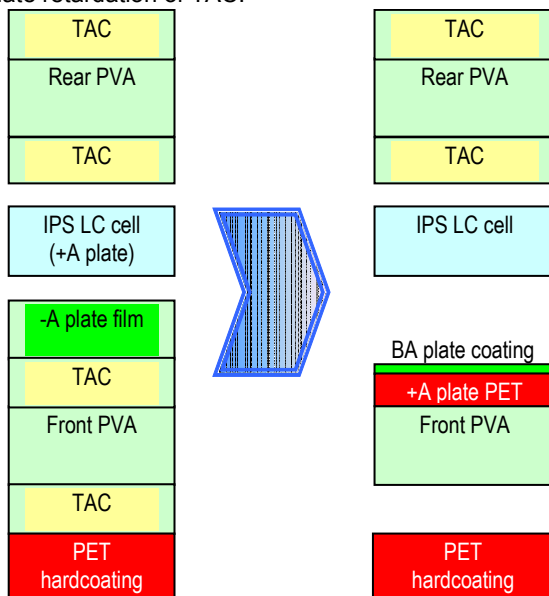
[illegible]ate retardation of TAC.

TAC
Rear PVA
TAC

IPS LC cell
(+A plate)

-A plate film
TAC
Front PVA
TAC
PET
hardcoating

TAC
Rear PVA
TAC

IPS LC cell

BA plate coating
+A plate PET
Front PVA

PET
hardcoating